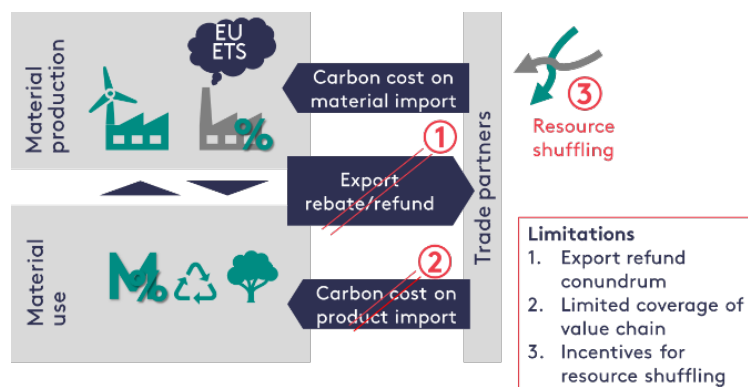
Material production

EU ETS

Carbon cost on material import

Trade partners

3 Resource shuffling

1

Export rebate/refund

Material use

2

Carbon cost on product import

Limitations
1. Export refund conundrum
2. Limited coverage of value chain
3. Incentives for resource shuffling